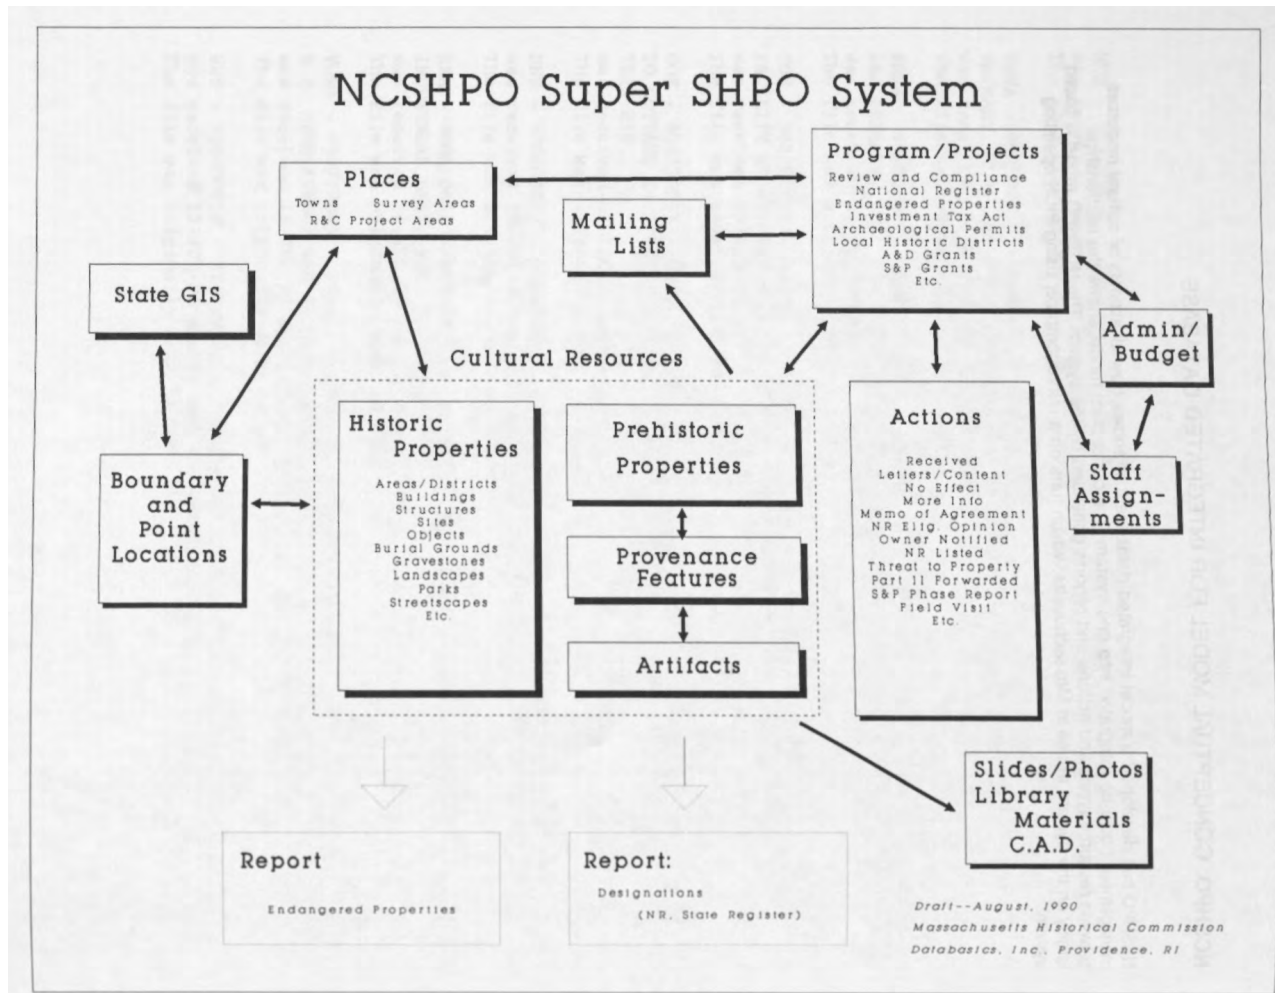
NCSHPO Super SHPO System

Places
Towns Survey Areas
R&C Project Areas

Mailing Lists

Program/Projects
Review and Compliance
National Register
Endangered Properties
Investment Tax Act
Archaeological Permits
Local Historic Districts
A&D Grants
S&P Grants
Etc.

State GIS

Admin/ Budget

Cultural Resources

Historic Properties
Areas/Districts
Buildings
Structures
Sites
Objects
Burial Grounds
Gravestones
Landscapes
Parks
Streetscapes
Etc.

Prehistoric Properties

Provenance Features

Artifacts

Actions
Received
Letters/Content
No Effect
More Info
Memo of Agreement
NR Elig. Opinion
Owner Notified
NR Listed
Threat to Property
Part II Forwarded
S&P Phase Report
Field Visit
Etc.

Staff Assignments

Boundary and Point Locations

Slides/Photos
Library
Materials
C.A.D.

Report
Endangered Properties

Report:
Designations
(NR, State Register)

Draft--August, 1990
Massachusetts Historical Commission
Databasics, Inc., Providence, RI